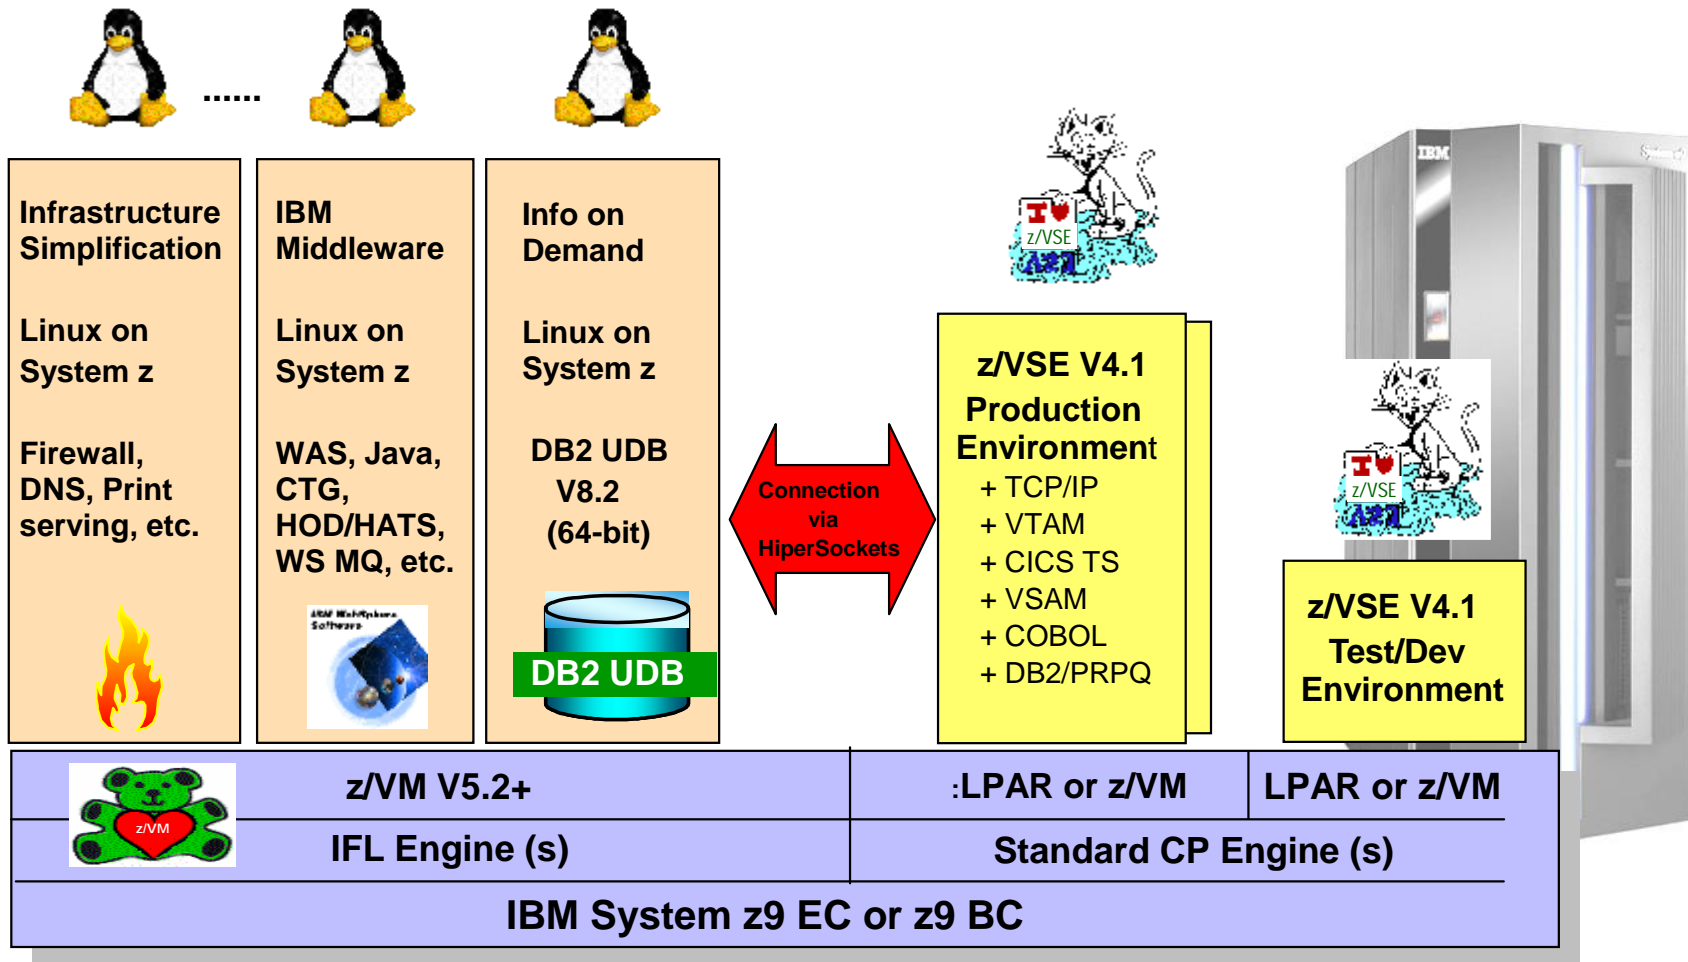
......

Infrastructure Simplification

Linux on System z

Firewall, DNS, Print serving, etc.

IBM Middleware

Linux on System z

WAS, Java, CTG, HOD/HATS, WS MQ, etc.

IBM WebSphere Software

Info on Demand

Linux on System z

DB2 UDB V8.2 (64-bit)

DB2 UDB

Connection via HiperSockets

I ♥ z/VSE

IBM

z/VSE V4.1 Production Environment
+ TCP/IP
+ VTAM
+ CICS TS
+ VSAM
+ COBOL
+ DB2/PRPQ

I ♥ z/VSE

z/VSE V4.1 Test/Dev Environment

z/VM

z/VM V5.2+

IFL Engine (s)

:LPAR or z/VM

LPAR or z/VM

Standard CP Engine (s)

IBM System z9 EC or z9 BC